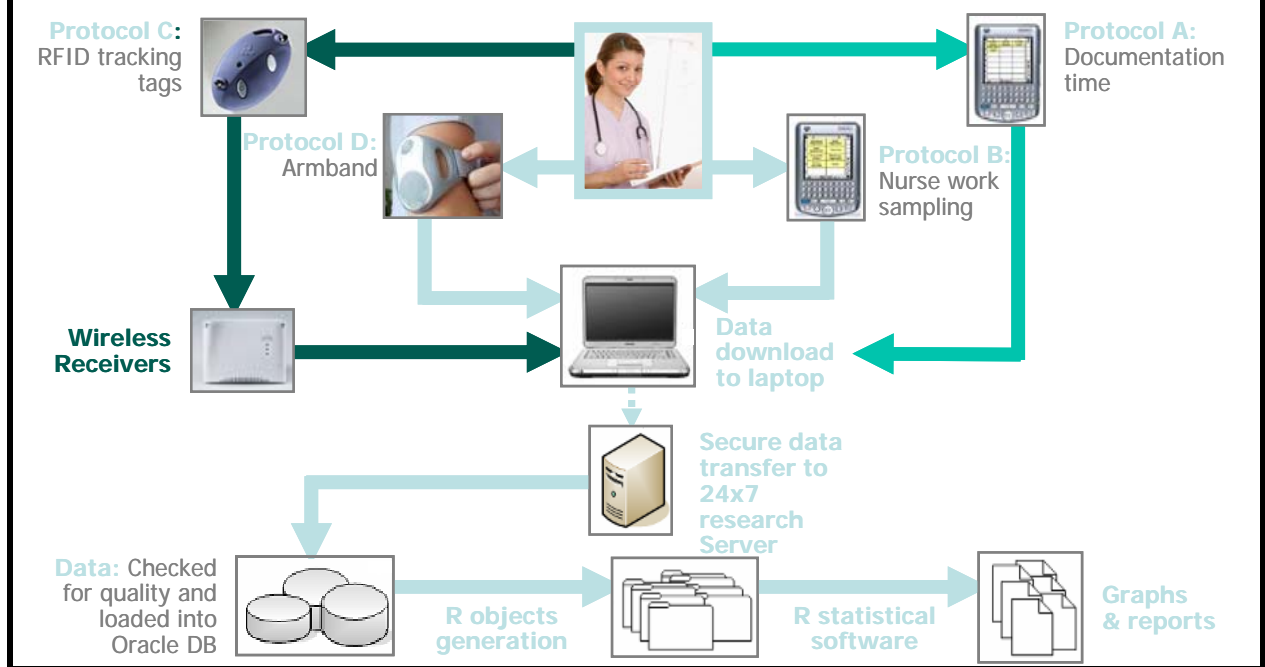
Protocol C: RFID tracking tags

Protocol A: Documentation time

Protocol D: Armband

Protocol B: Nurse work sampling

Wireless Receivers

Data download to laptop

Secure data transfer to 24x7 research Server

Data: Checked for quality and loaded into Oracle DB

R objects generation

R statistical software

Graphs & reports